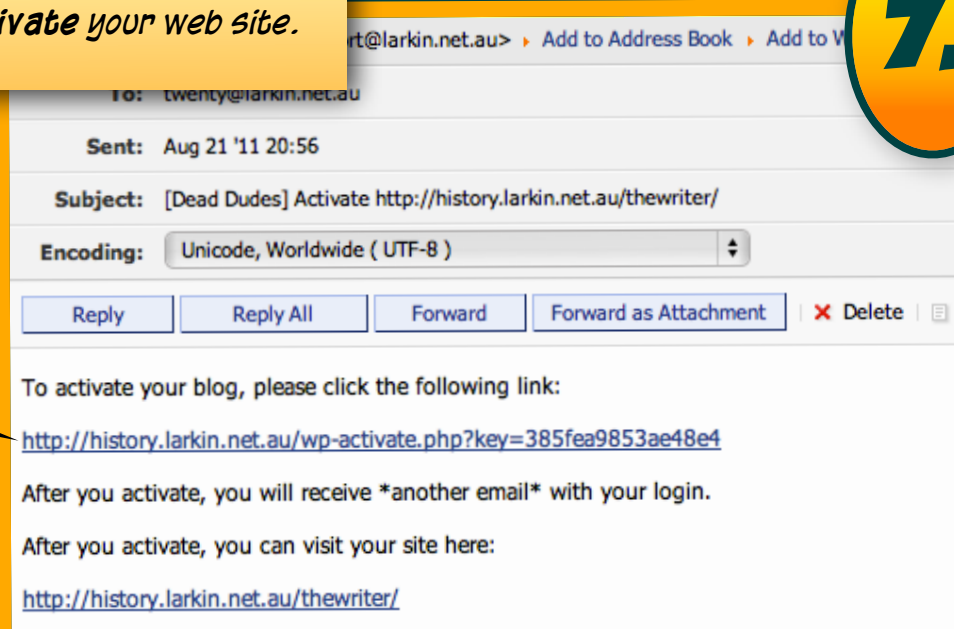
ivate your web site.

rt@larkin.net.au> ▸ Add to Address Book ▸ Add to W

7

To: twenty@larkin.net.au

Sent: Aug 21 '11 20:56

Subject: [Dead Dudes] Activate http://history.larkin.net.au/thewriter/

Encoding: Unicode, Worldwide ( UTF-8 )

Reply | Reply All | Forward | Forward as Attachment | ✕ Delete

To activate your blog, please click the following link:

http://history.larkin.net.au/wp-activate.php?key=385fea9853ae48e4

After you activate, you will receive *another email* with your login.

After you activate, you can visit your site here:

http://history.larkin.net.au/thewriter/